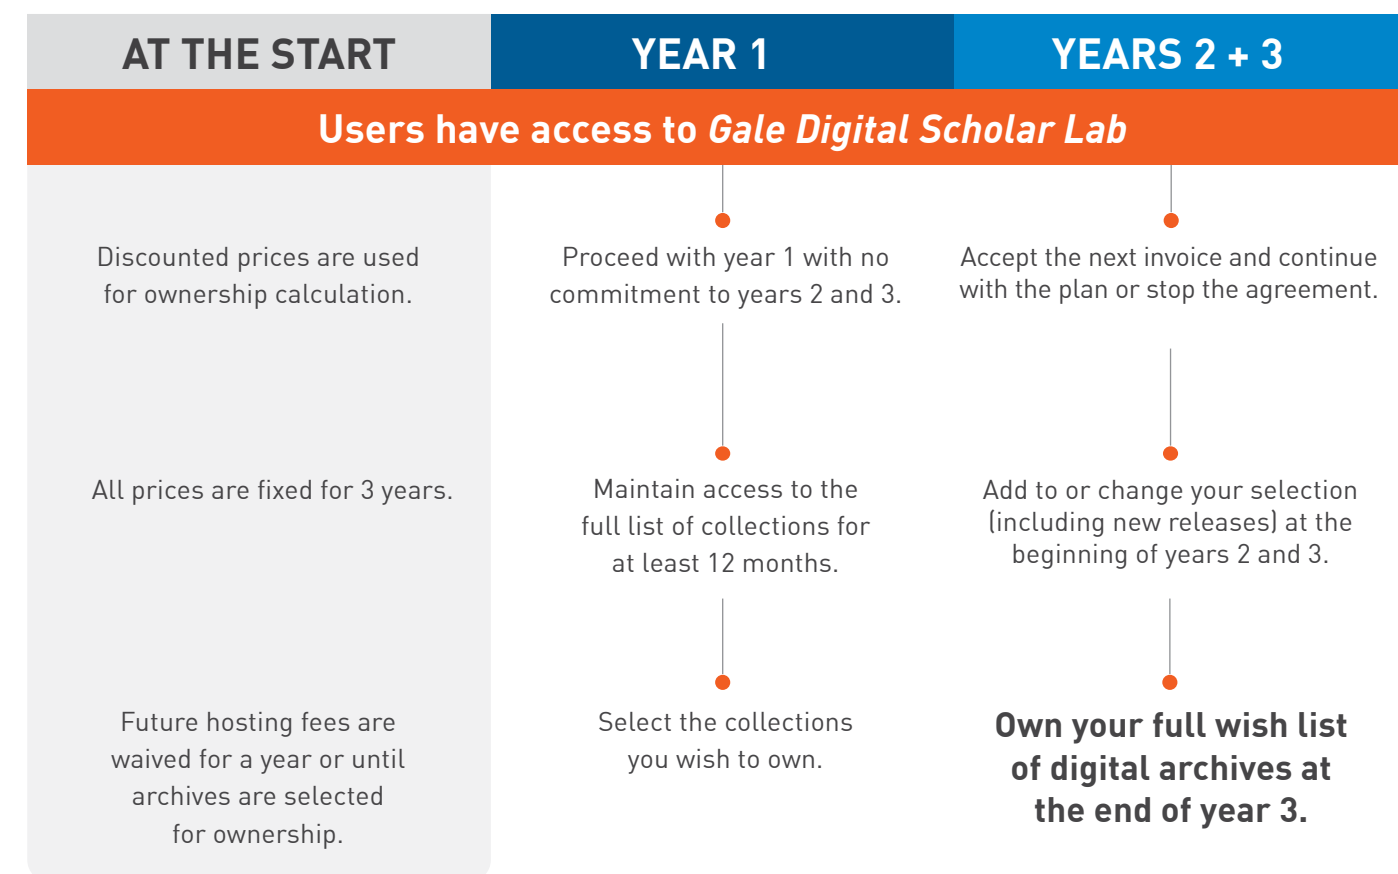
AT THE START

YEAR 1

YEARS 2 + 3

Users have access to Gale Digital Scholar Lab

Discounted prices are used for ownership calculation.

All prices are fixed for 3 years.

Future hosting fees are waived for a year or until archives are selected for ownership.

Proceed with year 1 with no commitment to years 2 and 3.

Maintain access to the full list of collections for at least 12 months.

Select the collections you wish to own.

Accept the next invoice and continue with the plan or stop the agreement.

Add to or change your selection (including new releases) at the beginning of years 2 and 3.

Own your full wish list of digital archives at the end of year 3.